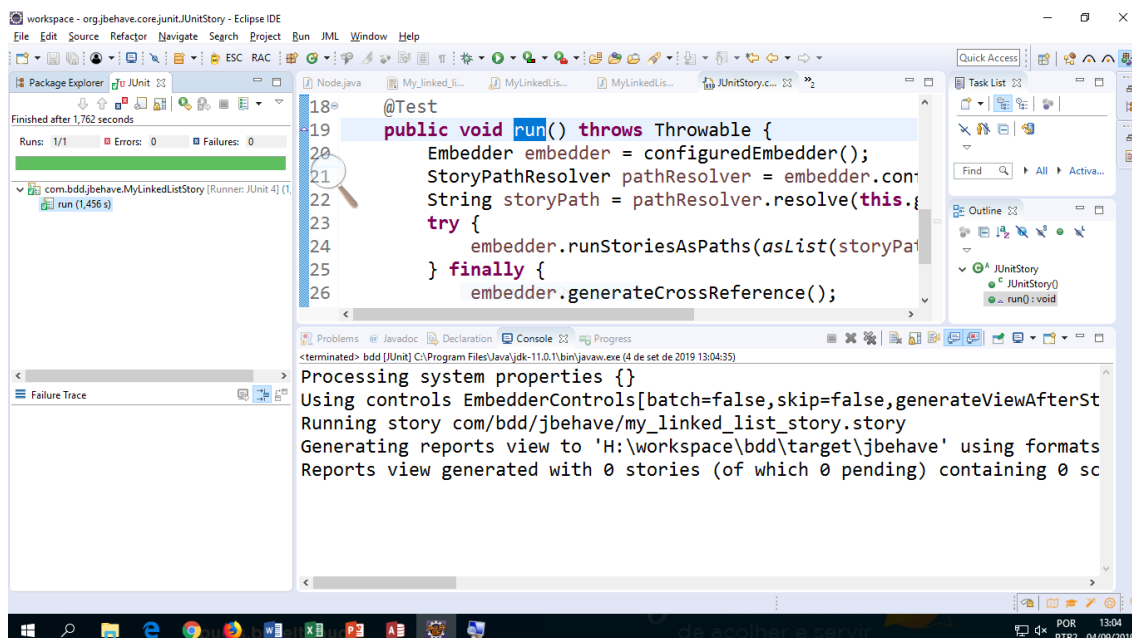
workspace - org.jbehave.core.junit.JUnitStory - Eclipse IDE

File Edit Source Refactor Navigate Search Project Run JML Window Help

ESC RAC

Quick Access

Package Explorer JUnit

Finished after 1,762 seconds

Runs: 1/1 Errors: 0 Failures: 0

com.bdd.jbehave.MyLinkedListStory [Runner: JUnit 4] (1,

run (1,456 s)

Failure Trace

Node.java My_linked_li... MyLinkedLis... MyLinkedLis... JUnitStory.c... »2

18 @Test
19 public void run() throws Throwable {
20 Embedder embedder = configuredEmbedder();
21 StoryPathResolver pathResolver = embedder.con
22 String storyPath = pathResolver.resolve(this.
23 try {
24 embedder.runStoriesAsPaths(asList(storyPat
25 } finally {
26 embedder.generateCrossReference();

Task List

Find All Activa...

Outline

JUnitStory
JUnitStory()
run() : void

Problems Javadoc Declaration Console Progress

<terminated> bdd [JUnit] C:\Program Files\Java\jdk-11.0.1\bin\javaw.exe (4 de set de 2019 13:04:35)

Processing system properties {}
Using controls EmbedderControls[batch=false,skip=false,generateViewAfterSt
Running story com/bdd/jbehave/my_linked_list_story.story
Generating reports view to 'H:\workspace\bdd\target\jbehave' using formats
Reports view generated with 0 stories (of which 0 pending) containing 0 sc

POR 13:04
PTB2 04/09/201